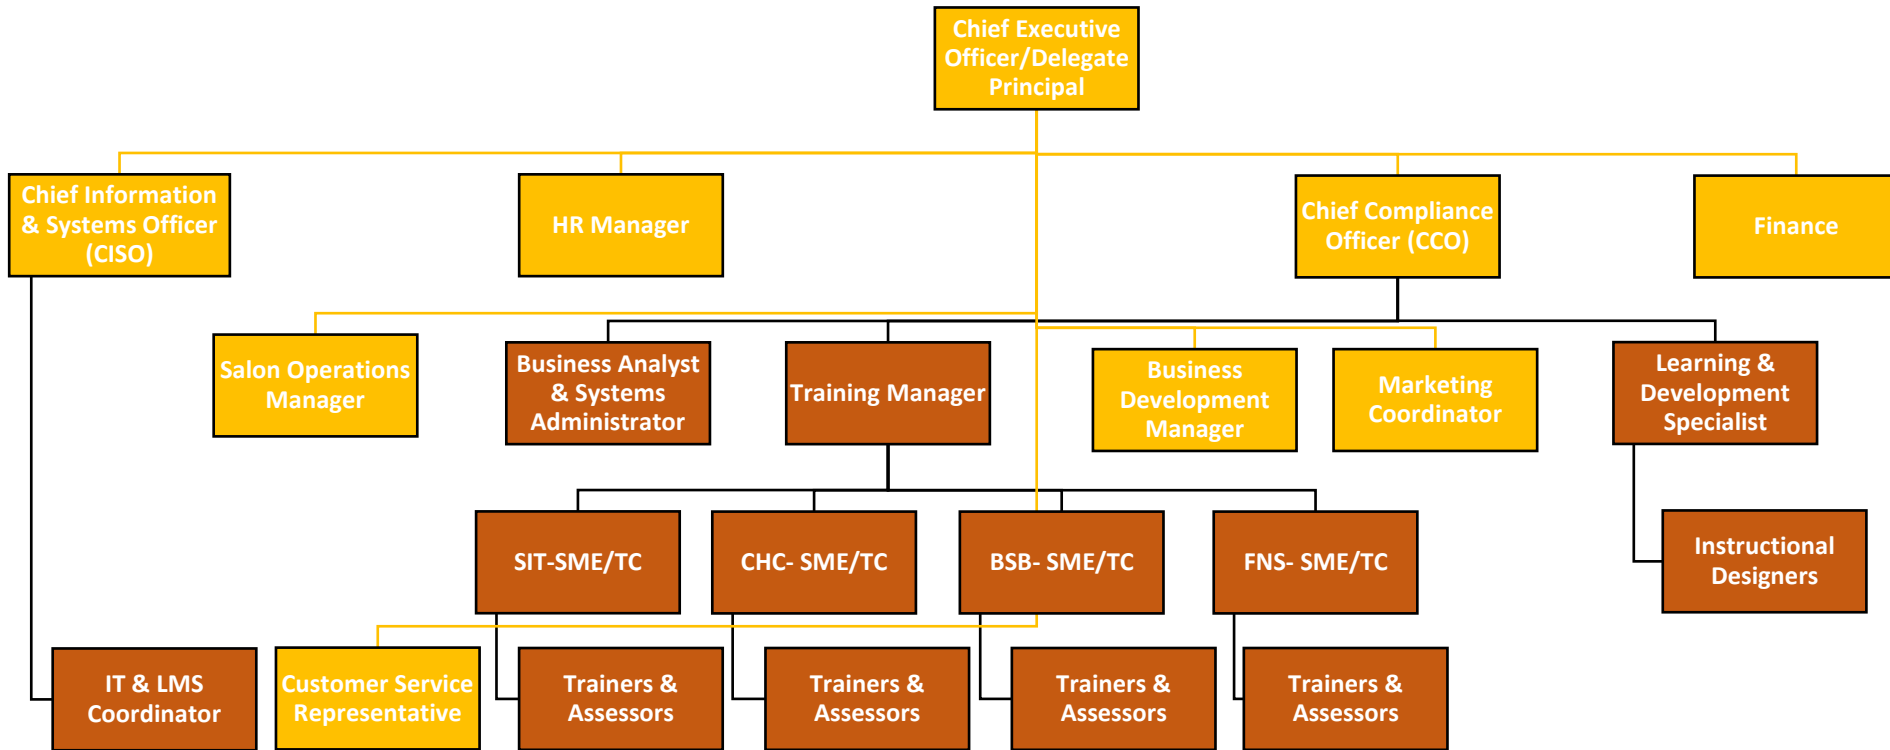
Chief Executive Officer/Delegate Principal

Chief Information & Systems Officer (CISO)

HR Manager

Chief Compliance Officer (CCO)

Finance

Salon Operations Manager

Business Analyst & Systems Administrator

Training Manager

Business Development Manager

Marketing Coordinator

Learning & Development Specialist

SIT-SME/TC

CHC- SME/TC

BSB- SME/TC

FNS- SME/TC

Instructional Designers

IT & LMS Coordinator

Customer Service Representative

Trainers & Assessors

Trainers & Assessors

Trainers & Assessors

Trainers & Assessors